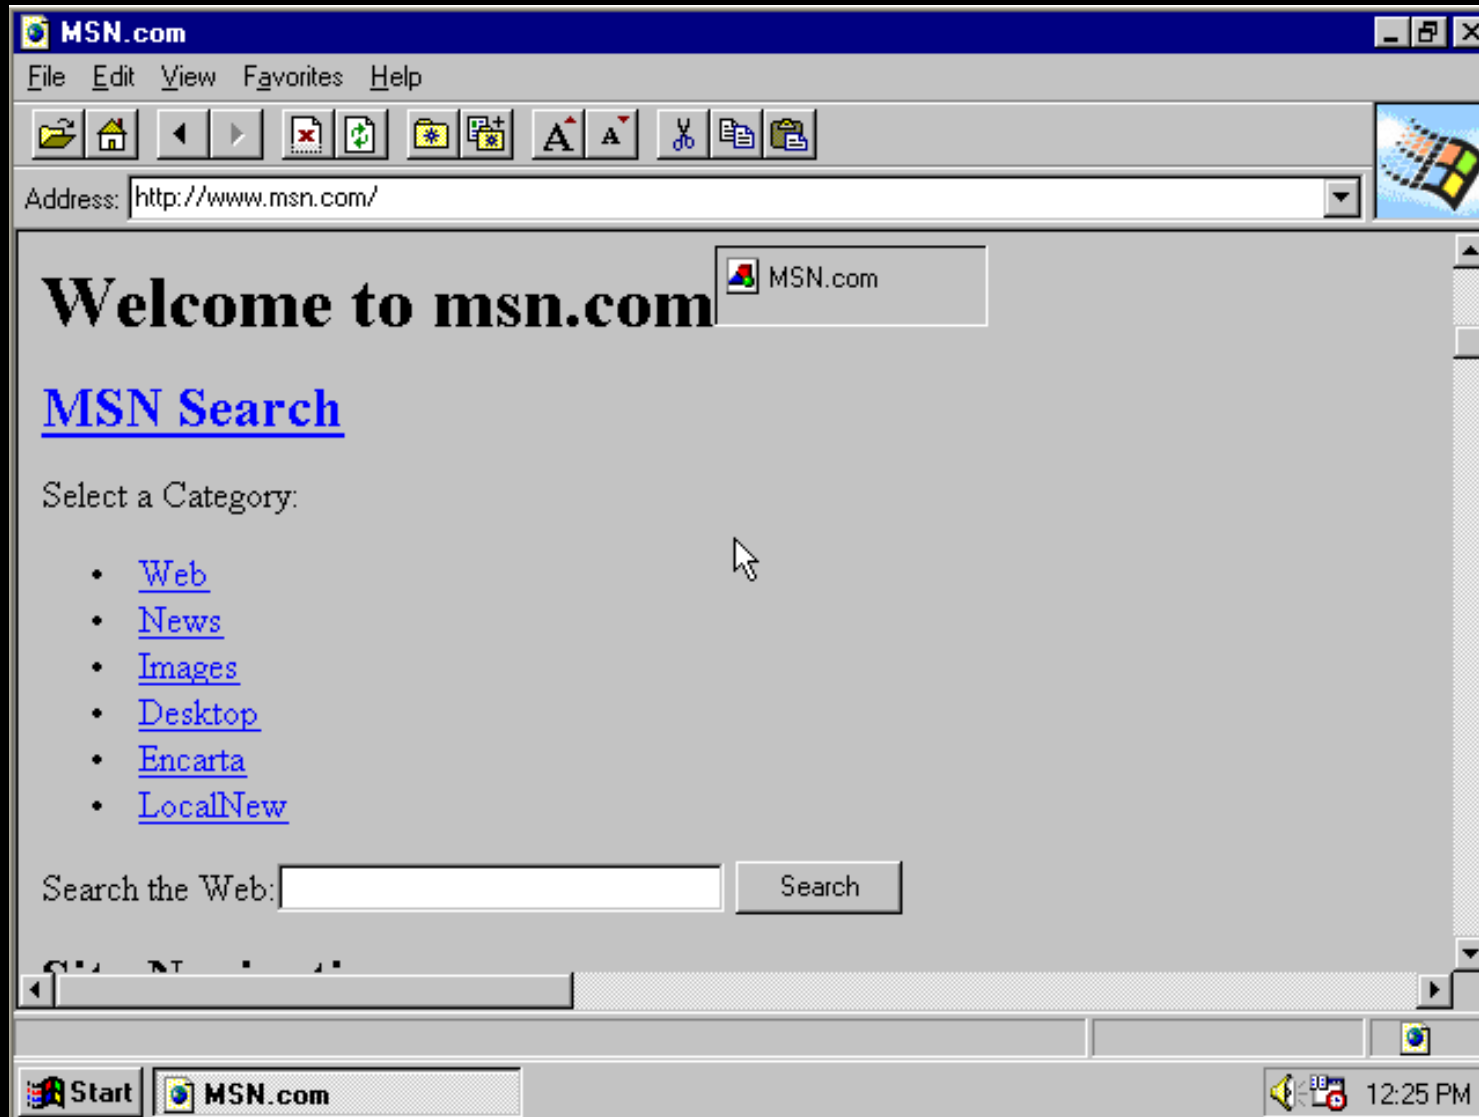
MSN.com

File Edit View Favorites Help

Address: http://www.msn.com/

Welcome to msn.com

MSN.com

MSN Search

Select a Category:

- Web
- News
- Images
- Desktop
- Encarta
- LocalNew

Search the Web: Search

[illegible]

Start MSN.com 12:25 PM